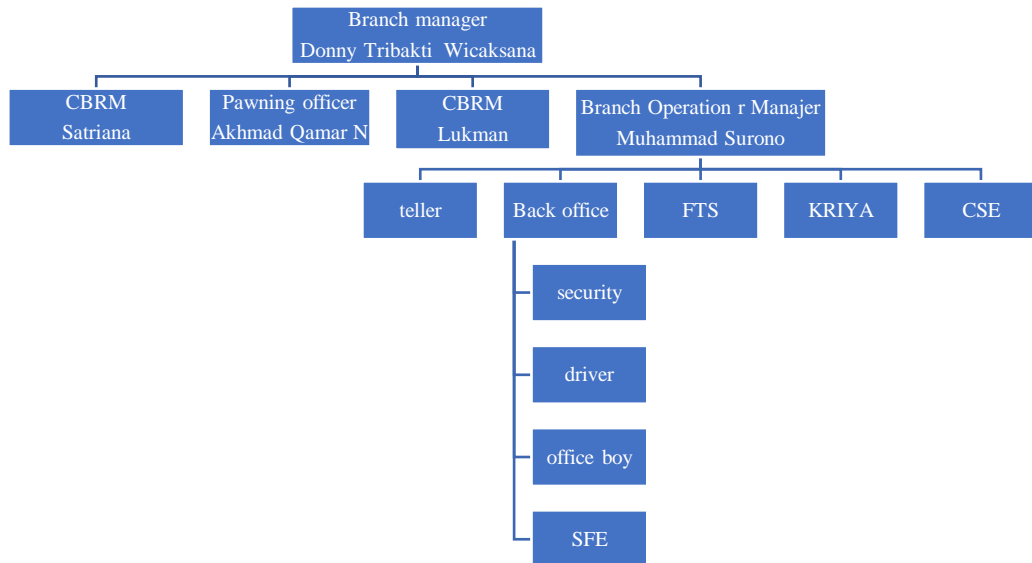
Branch manager
Donny Tribakti Wicaksana

CBRM
Satriana

Pawning officer
Akhmad Qamar N

CBRM
Lukman

Branch Operation r Manajer
Muhammad Surono

teller

Back office

FTS

KRIYA

CSE

security

driver

office boy

SFE